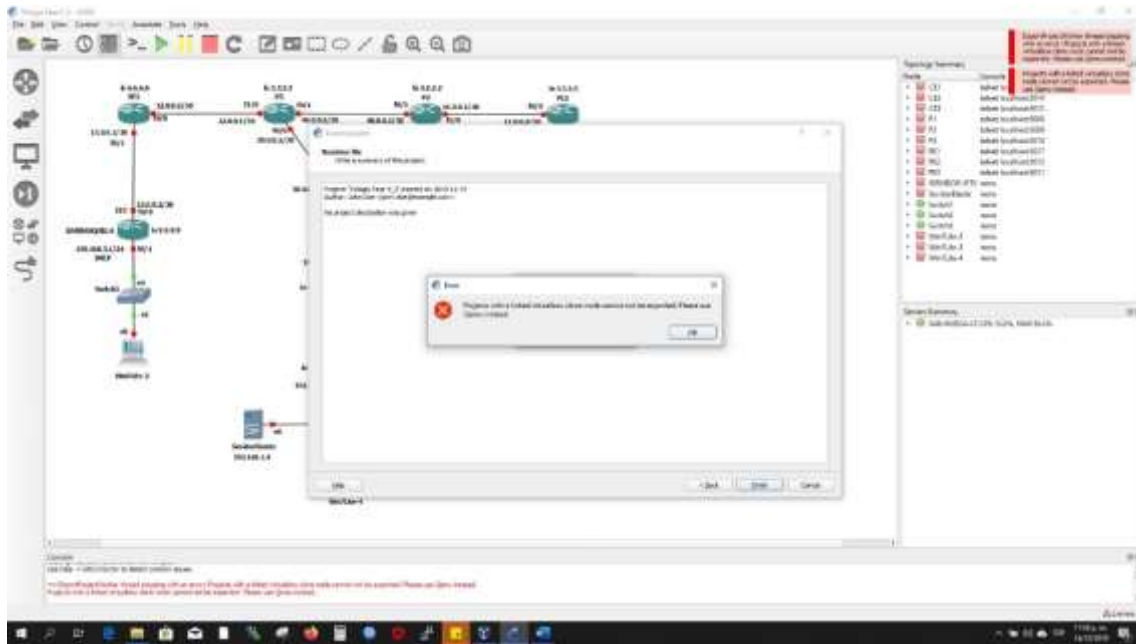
File Edit View Control Node Annotate Tools Help

R1
R2
R3
R4

Topology Summary
Node Console
telnet localhost

Servers Summary

Readme file
Write a summary of this project

Error

Projects with a linked virtualbox clone mode cannot be exported. Please use Qemu instead.

OK

Help
< Back Finish Cancel

Console